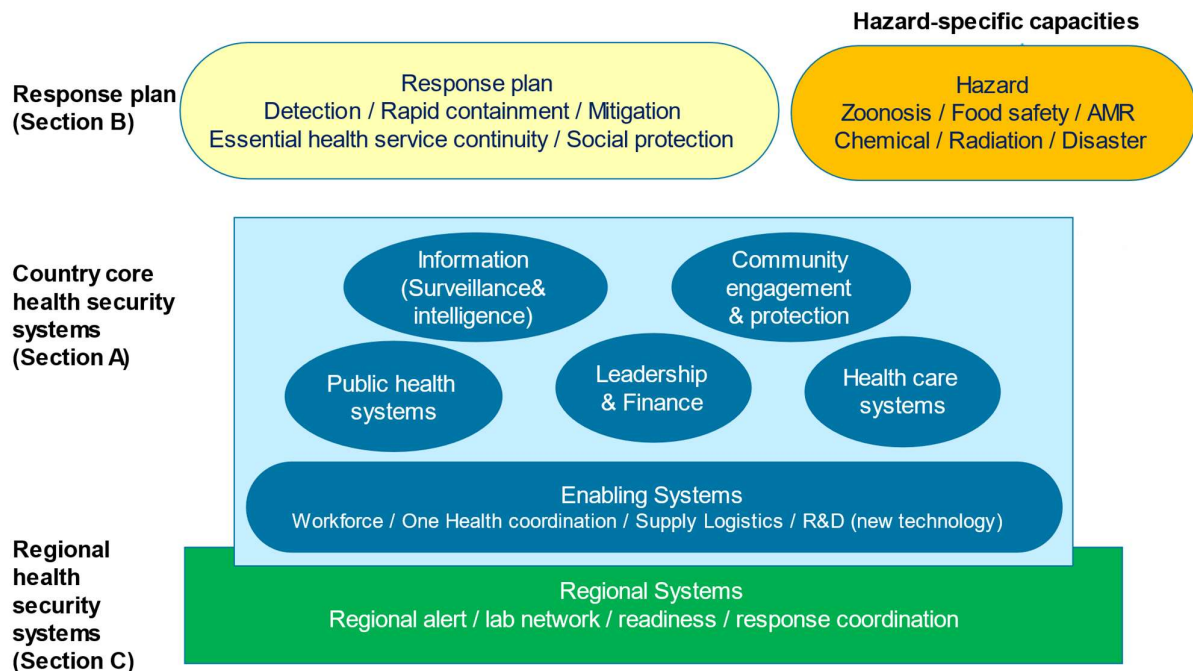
Hazard-specific capacities

Response plan (Section B)

Response plan
Detection / Rapid containment / Mitigation
Essential health service continuity / Social protection

Hazard
Zoonosis / Food safety / AMR
Chemical / Radiation / Disaster

Country core health security systems (Section A)

Information (Surveillance& intelligence)

Community engagement & protection

Public health systems

Leadership & Finance

Health care systems

Enabling Systems
Workforce / One Health coordination / Supply Logistics / R&D (new technology)

Regional health security systems (Section C)

Regional Systems
Regional alert / lab network / readiness / response coordination